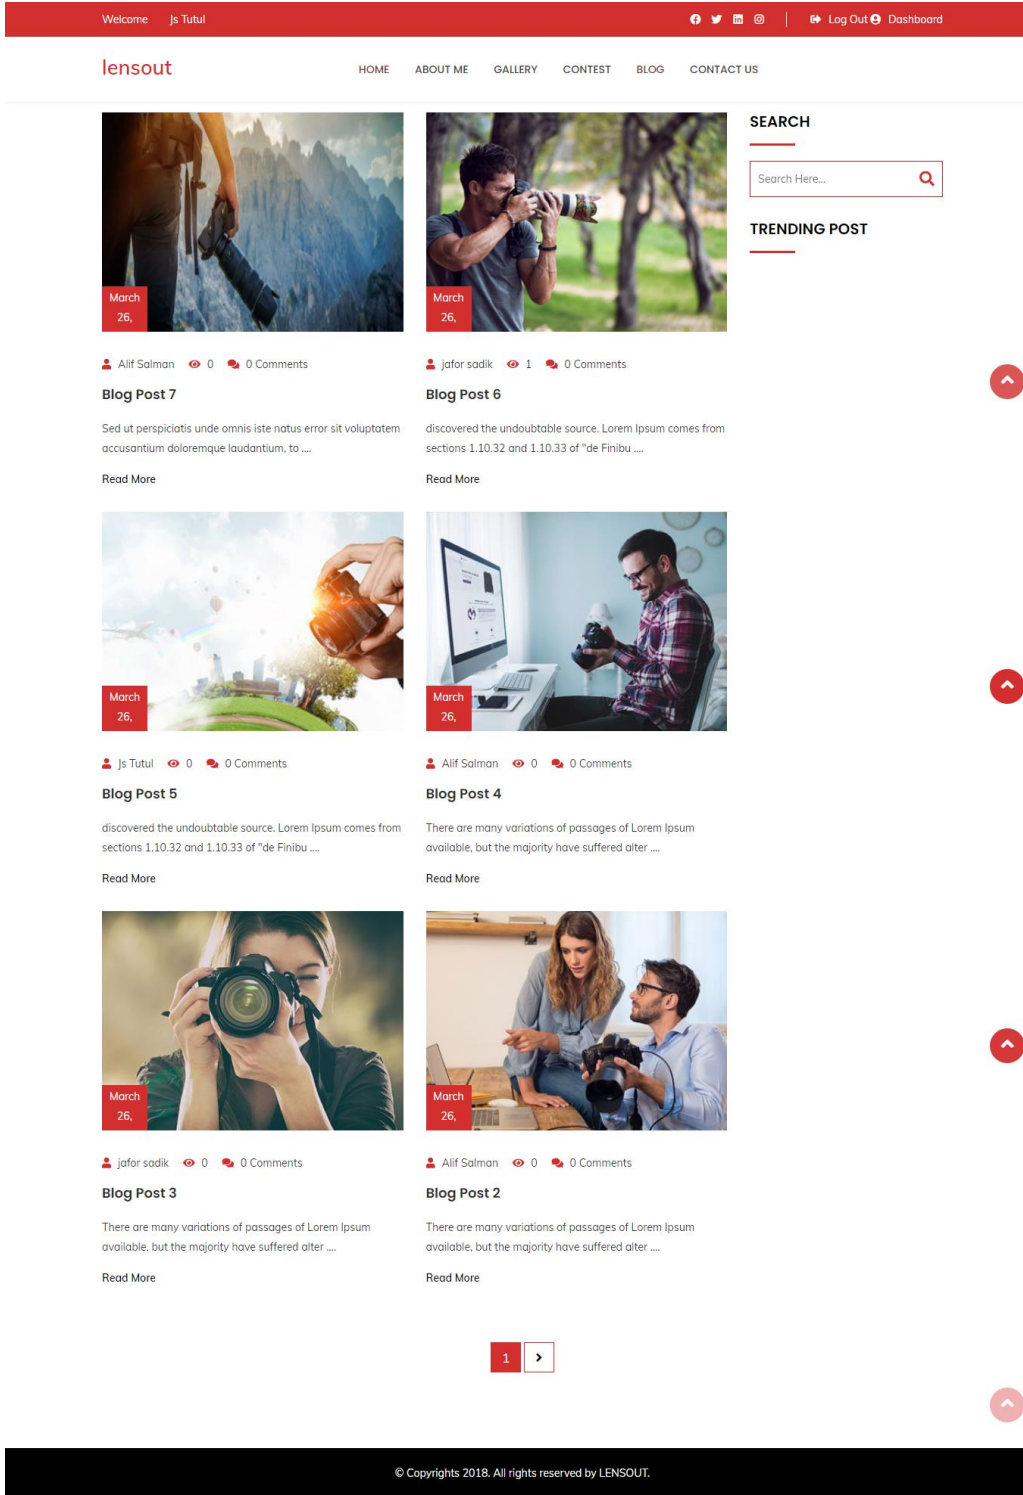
Welcome Js Tutul

Log Out Dashboard

lensout

HOME ABOUT ME GALLERY CONTEST BLOG CONTACT US

March 26,

Alif Salman 0 0 Comments

Blog Post 7

Sed ut perspiciatis unde omnis iste natus error sit voluptatem accusantium doloremque laudantium, to ....

Read More

March 26,

jafor sadik 1 0 Comments

Blog Post 6

discovered the undoubtable source. Lorem Ipsum comes from sections 1.10.32 and 1.10.33 of "de Finibu ....

Read More

March 26,

Js Tutul 0 0 Comments

Blog Post 5

discovered the undoubtable source. Lorem Ipsum comes from sections 1.10.32 and 1.10.33 of "de Finibu ....

Read More

March 26,

Alif Salman 0 0 Comments

Blog Post 4

There are many variations of passages of Lorem Ipsum available, but the majority have suffered alter ....

Read More

March 26,

jafor sadik 0 0 Comments

Blog Post 3

There are many variations of passages of Lorem Ipsum available, but the majority have suffered alter ....

Read More

March 26,

Alif Salman 0 0 Comments

Blog Post 2

There are many variations of passages of Lorem Ipsum available, but the majority have suffered alter ....

Read More

1

SEARCH

Search Here...

TRENDING POST

© Copyrights 2018. All rights reserved by LENSOUT.